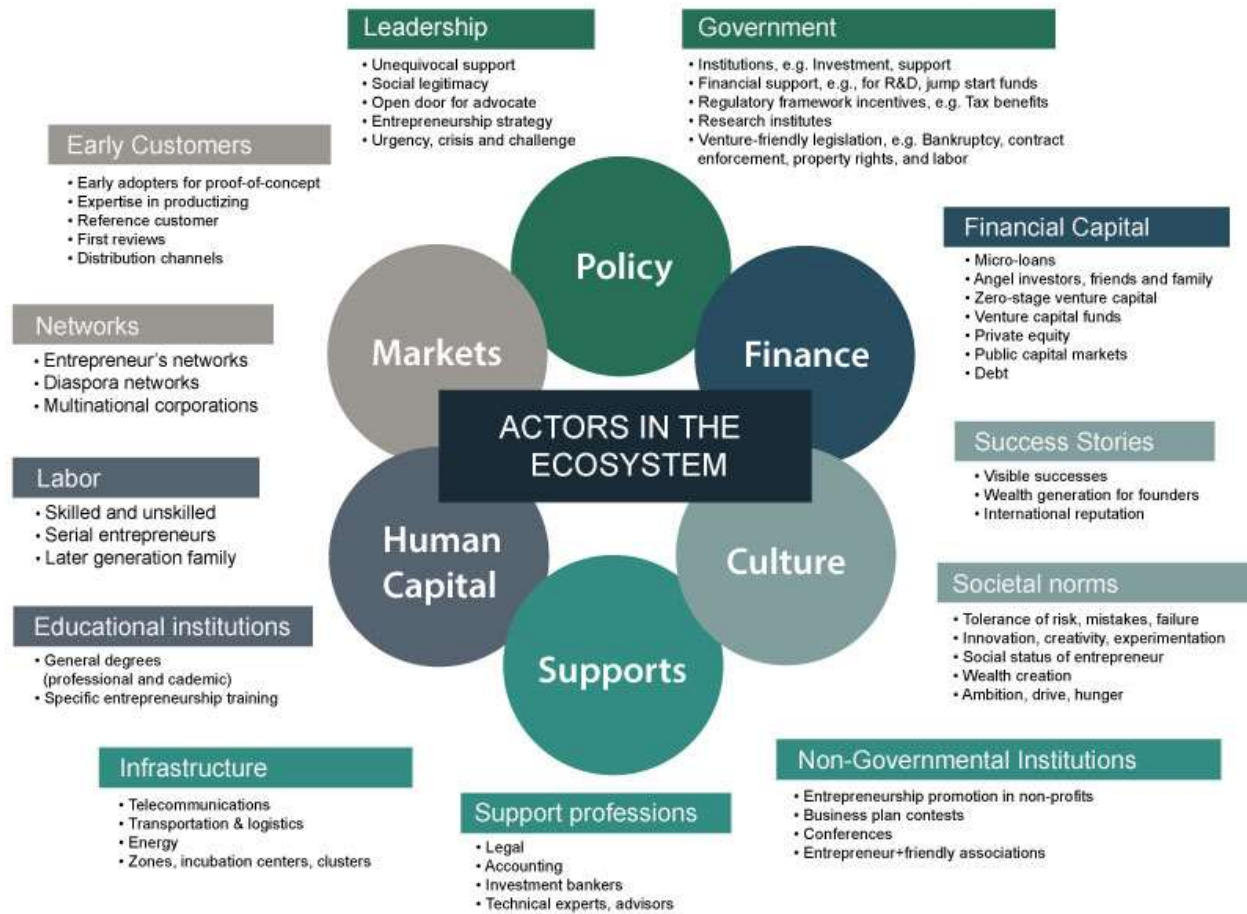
Leadership
• Unequivocal support
• Social legitimacy
• Open door for advocate
• Entrepreneurship strategy
• Urgency, crisis and challenge

Government
• Institutions, e.g. Investment, support
• Financial support, e.g., for R&D, jump start funds
• Regulatory framework incentives, e.g. Tax benefits
• Research institutes
• Venture-friendly legislation, e.g. Bankruptcy, contract enforcement, property rights, and labor

Early Customers
• Early adopters for proof-of-concept
• Expertise in productizing
• Reference customer
• First reviews
• Distribution channels

Financial Capital
• Micro-loans
• Angel investors, friends and family
• Zero-stage venture capital
• Venture capital funds
• Private equity
• Public capital markets
• Debt

Networks
• Entrepreneur's networks
• Diaspora networks
• Multinational corporations

Policy

Markets

Finance

ACTORS IN THE ECOSYSTEM

Human Capital

Culture

Supports

Success Stories
• Visible successes
• Wealth generation for founders
• International reputation

Labor
• Skilled and unskilled
• Serial entrepreneurs
• Later generation family

Societal norms
• Tolerance of risk, mistakes, failure
• Innovation, creativity, experimentation
• Social status of entrepreneur
• Wealth creation
• Ambition, drive, hunger

Educational institutions
• General degrees (professional and cademic)
• Specific entrepreneurship training

Infrastructure
• Telecommunications
• Transportation & logistics
• Energy
• Zones, incubation centers, clusters

Support professions
• Legal
• Accounting
• Investment bankers
• Technical experts, advisors

Non-Governmental Institutions
• Entrepreneurship promotion in non-profits
• Business plan contests
• Conferences
• Entrepreneur+friendly associations